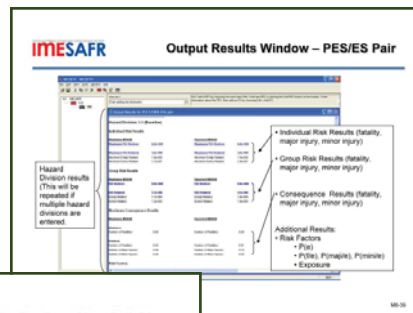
IMESAFR

Output Results Window – PES/ES Pair

Hazard Division results (This will be repeated if multiple hazard divisions are entered.

• Individual Risk Results (fatality, major injury, minor injury)

• Group Risk Results (fatality, major injury, minor injury)

• Consequence Results (fatality, major injury, minor injury)

Additional Results:
• Risk Factors
• P(e)
• P(f/e), P(maj/e), P(min/e)
• Exposure

M6-39